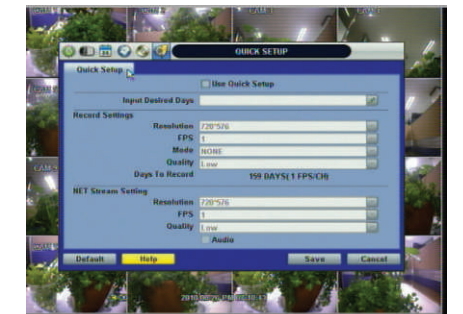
QUICK SETUP

Quick Setup

Use Quick Setup

Input Desired Days

Record Settings

Resolution 720*576

FPS 1

Mode NONE

Quality Low

Days To Record 159 DAYS(1 FPS/CH)

NET Stream Setting

Resolution 720*576

FPS 1

Quality Low

Audio

Default

Help

Save

Cancel

CAM 1

CAM 5

CAM 9

CAM 13

2010/09/25 PM 03:10:17